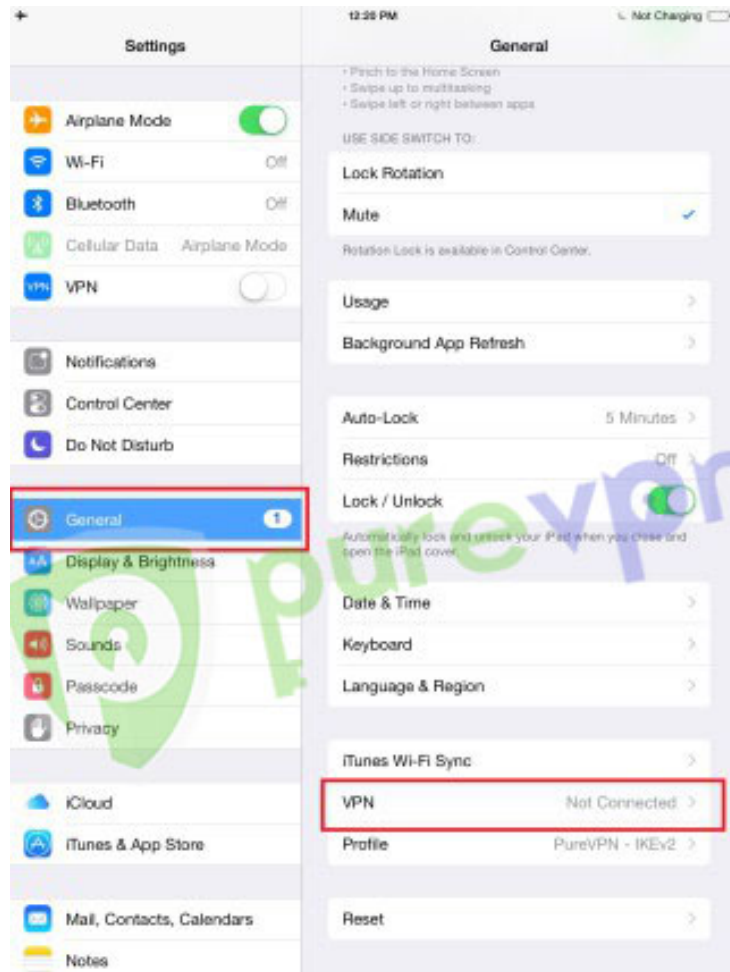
12:20 PM
Not Charging

Settings

Airplane Mode
Wi-Fi Off
Bluetooth Off
Cellular Data Airplane Mode
VPN

Notifications
Control Center
Do Not Disturb

General 1
Display & Brightness
Wallpaper
Sounds
Passcode
Privacy

iCloud
iTunes & App Store

Mail, Contacts, Calendars
Notes

General

• Pinch to the Home Screen
• Swipe up to multitasking
• Swipe left or right between apps

USE SIDE SWITCH TO:
Lock Rotation
Mute
Rotation Lock is available in Control Center.

Usage
Background App Refresh

Auto-Lock 5 Minutes
Restrictions Off
Lock / Unlock
Automatically lock and unlock your iPad when you close and open the iPad cover.

Date & Time
Keyboard
Language & Region

iTunes Wi-Fi Sync
VPN Not Connected
Profile PureVPN - IKEv2

Reset

purevpn